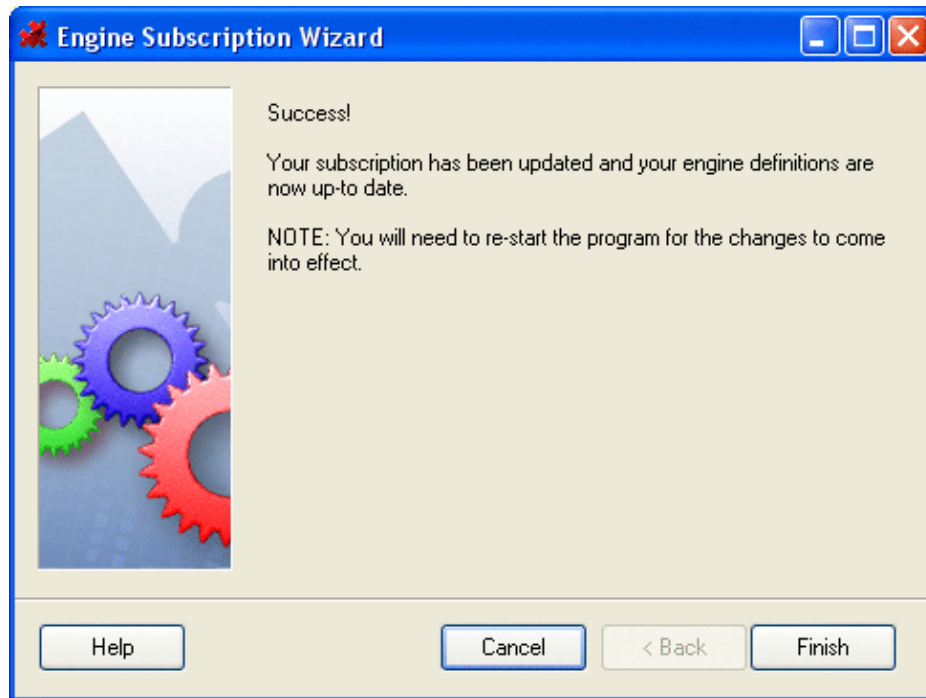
Engine Subscription Wizard

Success!

Your subscription has been updated and your engine definitions are now up-to date.

NOTE: You will need to re-start the program for the changes to come into effect.

Help

Cancel

< Back

Finish